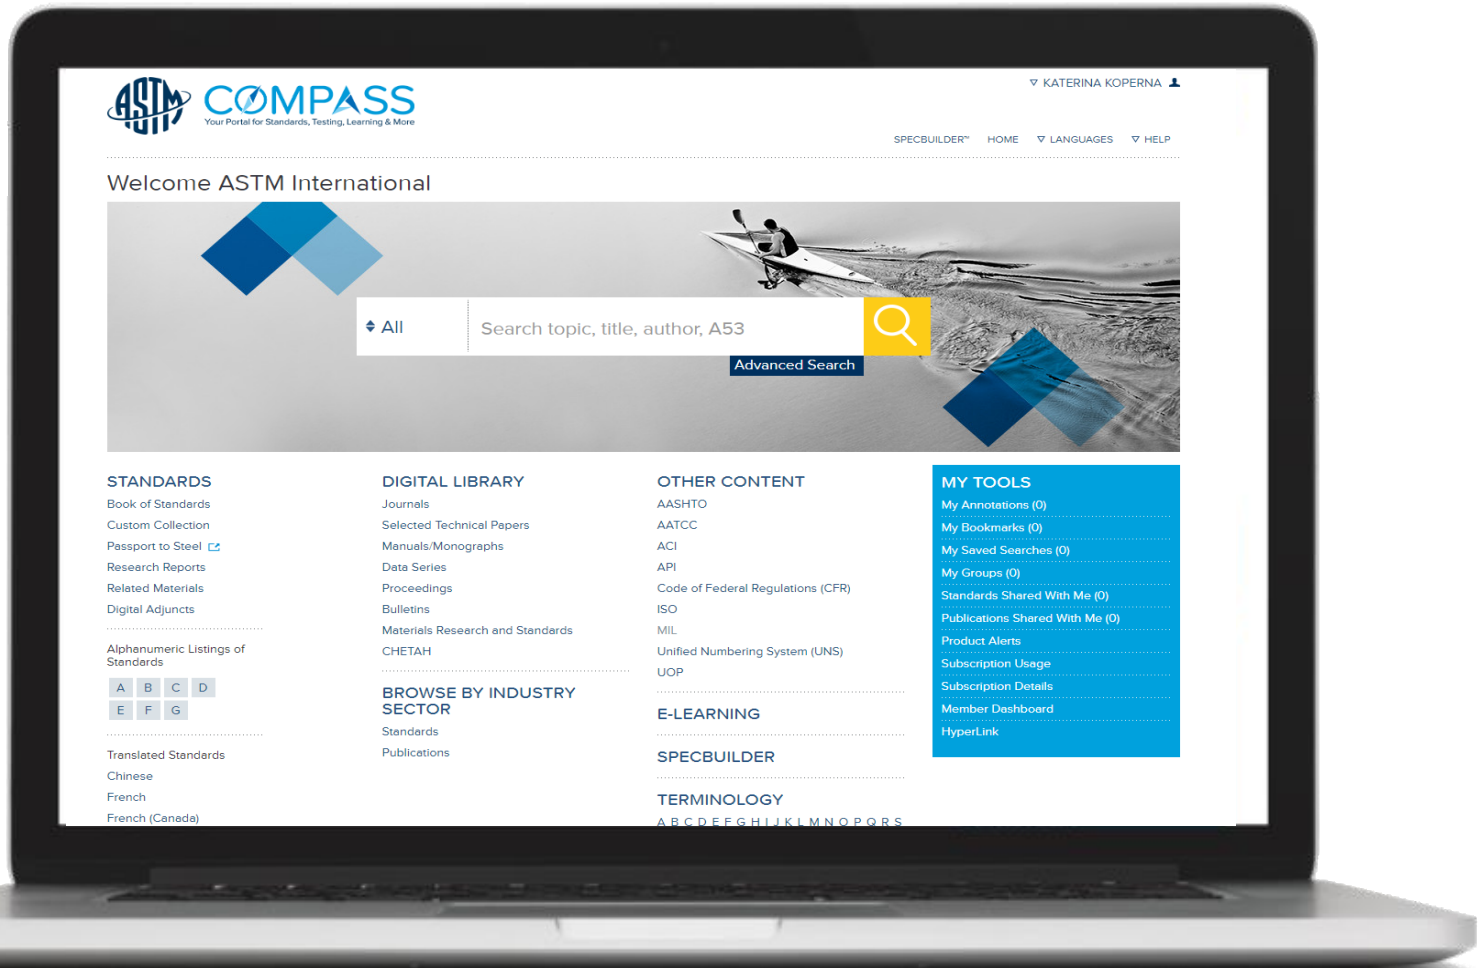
ASTM COMPASS
Your Portal for Standards, Testing, Learning & More

KATERINA KOPERNA

SPECBUILDER™ HOME LANGUAGES HELP

Welcome ASTM International

All
Search topic, title, author, A53
Advanced Search

STANDARDS
Book of Standards
Custom Collection
Passport to Steel
Research Reports
Related Materials
Digital Adjuncts

Alphanumeric Listings of Standards
A B C D
E F G

Translated Standards
Chinese
French
French (Canada)

DIGITAL LIBRARY
Journals
Selected Technical Papers
Manuals/Monographs
Data Series
Proceedings
Bulletins
Materials Research and Standards
CHETAH

BROWSE BY INDUSTRY SECTOR
Standards
Publications

OTHER CONTENT
AASHTO
AATCC
ACI
API
Code of Federal Regulations (CFR)
ISO
MIL
Unified Numbering System (UNS)
UOP

E-LEARNING

SPECBUILDER

TERMINOLOGY
A B C D E F G H I J K L M N O P Q R S

MY TOOLS
My Annotations (0)
My Bookmarks (0)
My Saved Searches (0)
My Groups (0)
Standards Shared With Me (0)
Publications Shared With Me (0)
Product Alerts
Subscription Usage
Subscription Details
Member Dashboard
HyperLink